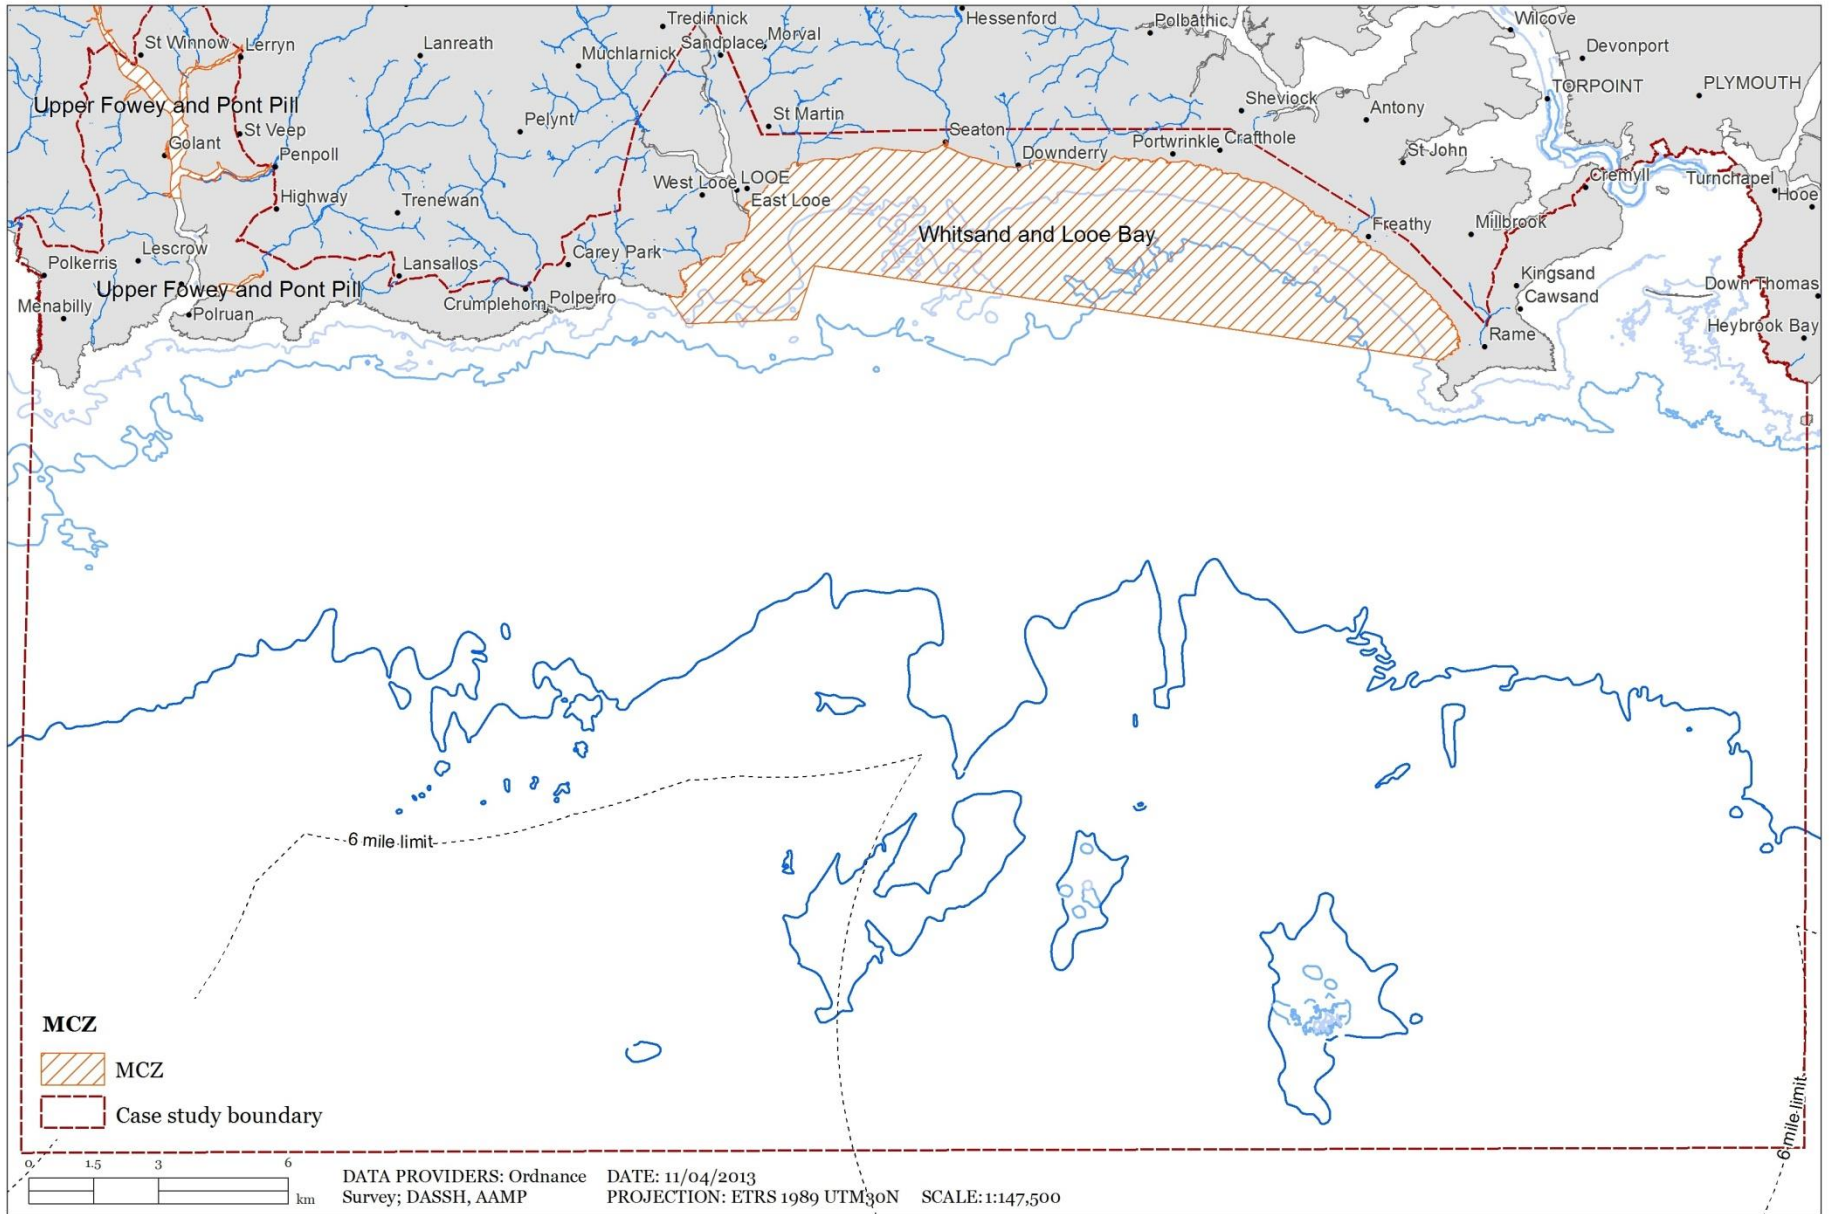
St Winnow
Lerryn
Lanreath
Tredinnick
Muchlarnick
Sandplace
Morval
Hessenford
Polbathic
Wilcove
Devonport
TORPOINT
PLYMOUTH
Upper Fowey and Pont Pill
St Veep
Golant
Penpoll
Pelynt
St Martin
Seaton
Sheviock
Antony
Portwrinkle
Crafthole
Downderry
St John
West Looe
LOOE
East Looe
Cremyll
Turnchapel
Hooe
Highway
Trenewan
Whitsand and Looe Bay
Freathy
Millbrook
Lescrow
Carey Park
Polkerris
Lansallos
Kingsand
Cawsand
Down Thomas
Upper Fowey and Pont Pill
Menabilly
Polruan
Crumplehorn
Polperro
Rame
Heybrook Bay
6 mile limit
6 mile limit

MCZ
MCZ
Case study boundary

0 1.5 3 6 km

DATA PROVIDERS: Ordnance Survey; DASSH, AAMP
DATE: 11/04/2013
PROJECTION: ETRS 1989 UTM30N
SCALE:1:147,500